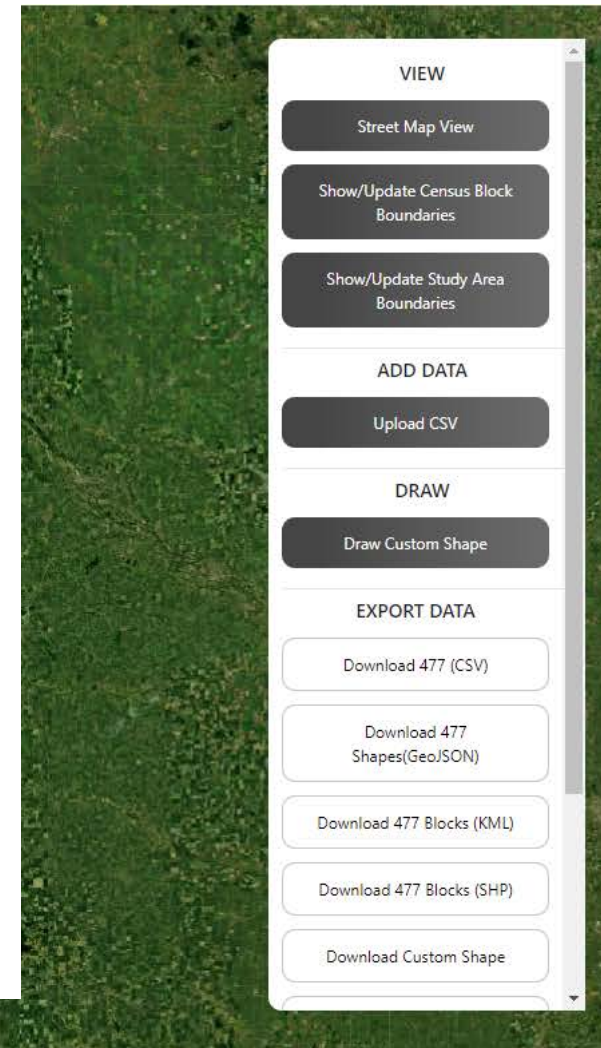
VIEW

Street Map View

Show/Update Census Block Boundaries

Show/Update Study Area Boundaries

ADD DATA

Upload CSV

DRAW

Draw Custom Shape

EXPORT DATA

Download 477 (CSV)

Download 477 Shapes(GeoJSON)

Download 477 Blocks (KML)

Download 477 Blocks (SHP)

Download Custom Shape